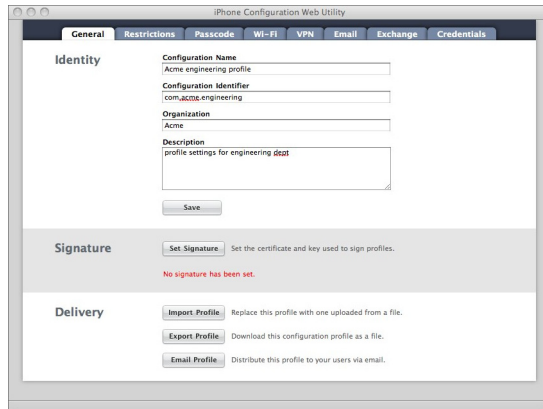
iPhone Configuration Web Utility

General Restrictions Passcode Wi-Fi VPN Email Exchange Credentials

Identity

Configuration Name
Acme engineering profile

Configuration Identifier
com.acme.engineering

Organization
Acme

Description
profile settings for engineering dept

Save

Signature

Set Signature Set the certificate and key used to sign profiles.

No signature has been set.

Delivery

Import Profile Replace this profile with one uploaded from a file.

Export Profile Download this configuration profile as a file.

Email Profile Distribute this profile to your users via email.